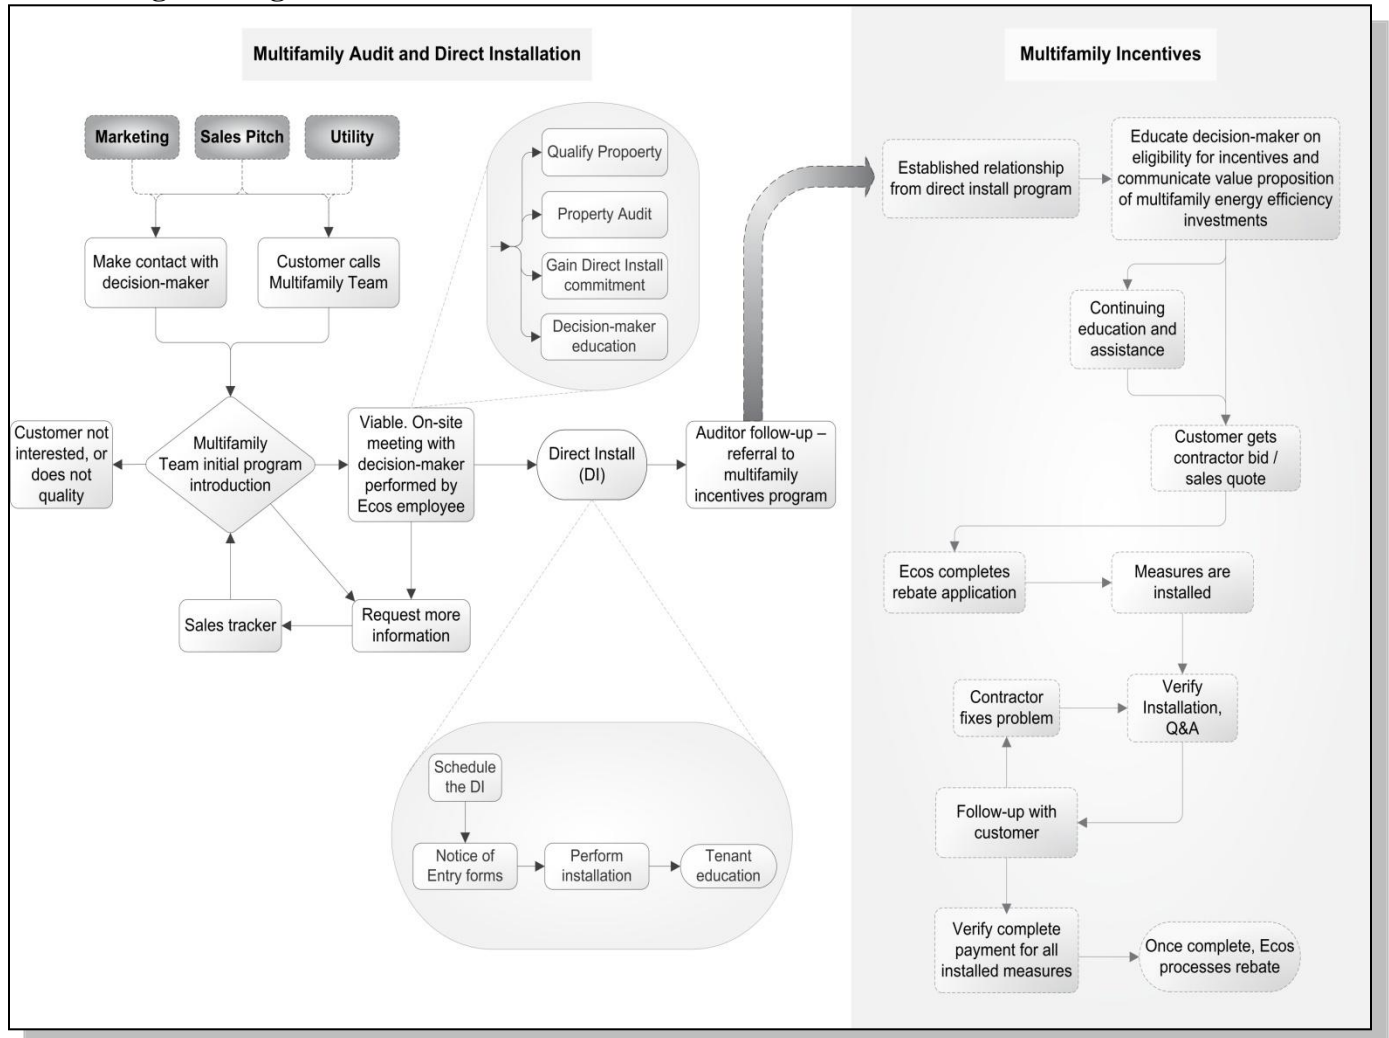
Multifamily Audit and Direct Installation

Marketing

Sales Pitch

Utility

Make contact with decision-maker

Customer calls Multifamily Team

Qualify Propoerty

Property Audit

Gain Direct Install commitment

Decision-maker education

Customer not interested, or does not quality

Multifamily Team initial program introduction

Viable. On-site meeting with decision-maker performed by Ecos employee

Direct Install (DI)

Auditor follow-up – referral to multifamily incentives program

Sales tracker

Request more information

Schedule the DI

Notice of Entry forms

Perform installation

Tenant education

Multifamily Incentives

Established relationship from direct install program

Educate decision-maker on eligibility for incentives and communicate value proposition of multifamily energy efficiency investments

Continuing education and assistance

Customer gets contractor bid / sales quote

Ecos completes rebate application

Measures are installed

Contractor fixes problem

Verify Installation, Q&A

Follow-up with customer

Verify complete payment for all installed measures

Once complete, Ecos processes rebate